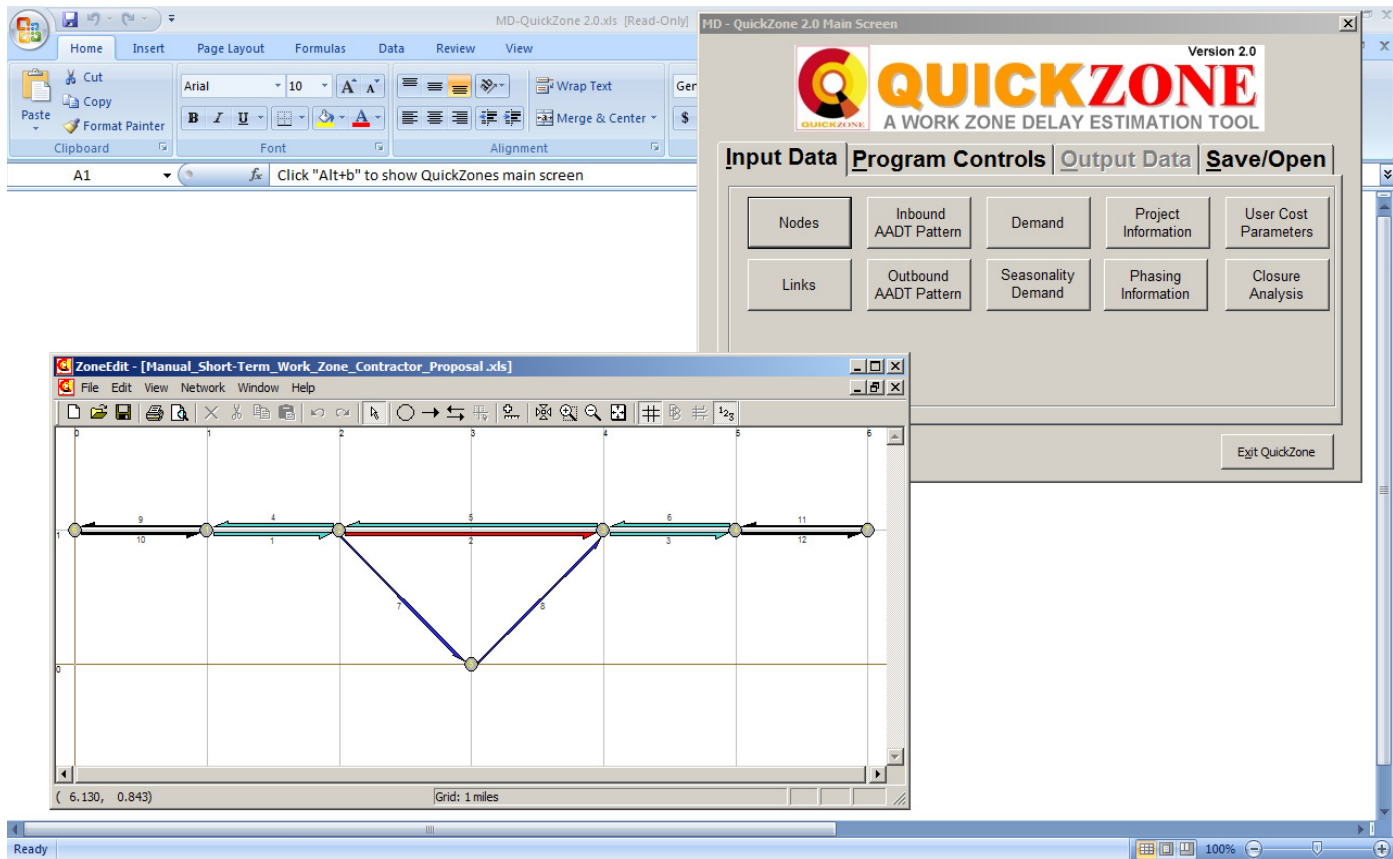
MD-QuickZone 2.0.xls [Read-Only]

Home Insert Page Layout Formulas Data Review View

Paste
Cut
Copy
Format Painter
Clipboard

Arial 10
B I U
Font

Wrap Text
Merge & Center
Alignment

Ger
$

A1
Click "Alt+b" to show QuickZones main screen

MD - QuickZone 2.0 Main Screen

Version 2.0
QUICKZONE
A WORK ZONE DELAY ESTIMATION TOOL
QUICKZONE

Input Data | Program Controls | Output Data | Save/Open

Nodes
Inbound AADT Pattern
Demand
Project Information
User Cost Parameters
Links
Outbound AADT Pattern
Seasonality Demand
Phasing Information
Closure Analysis

Exit QuickZone

ZoneEdit - [Manual_Short-Term_Work_Zone_Contractor_Proposal.xls]
File Edit View Network Window Help

0 1 2 3 4 5 6
1
9
10
4
1
5
2
6
3
11
12
7
8
0

( 6.130, 0.843)
Grid: 1 miles

Ready
100%